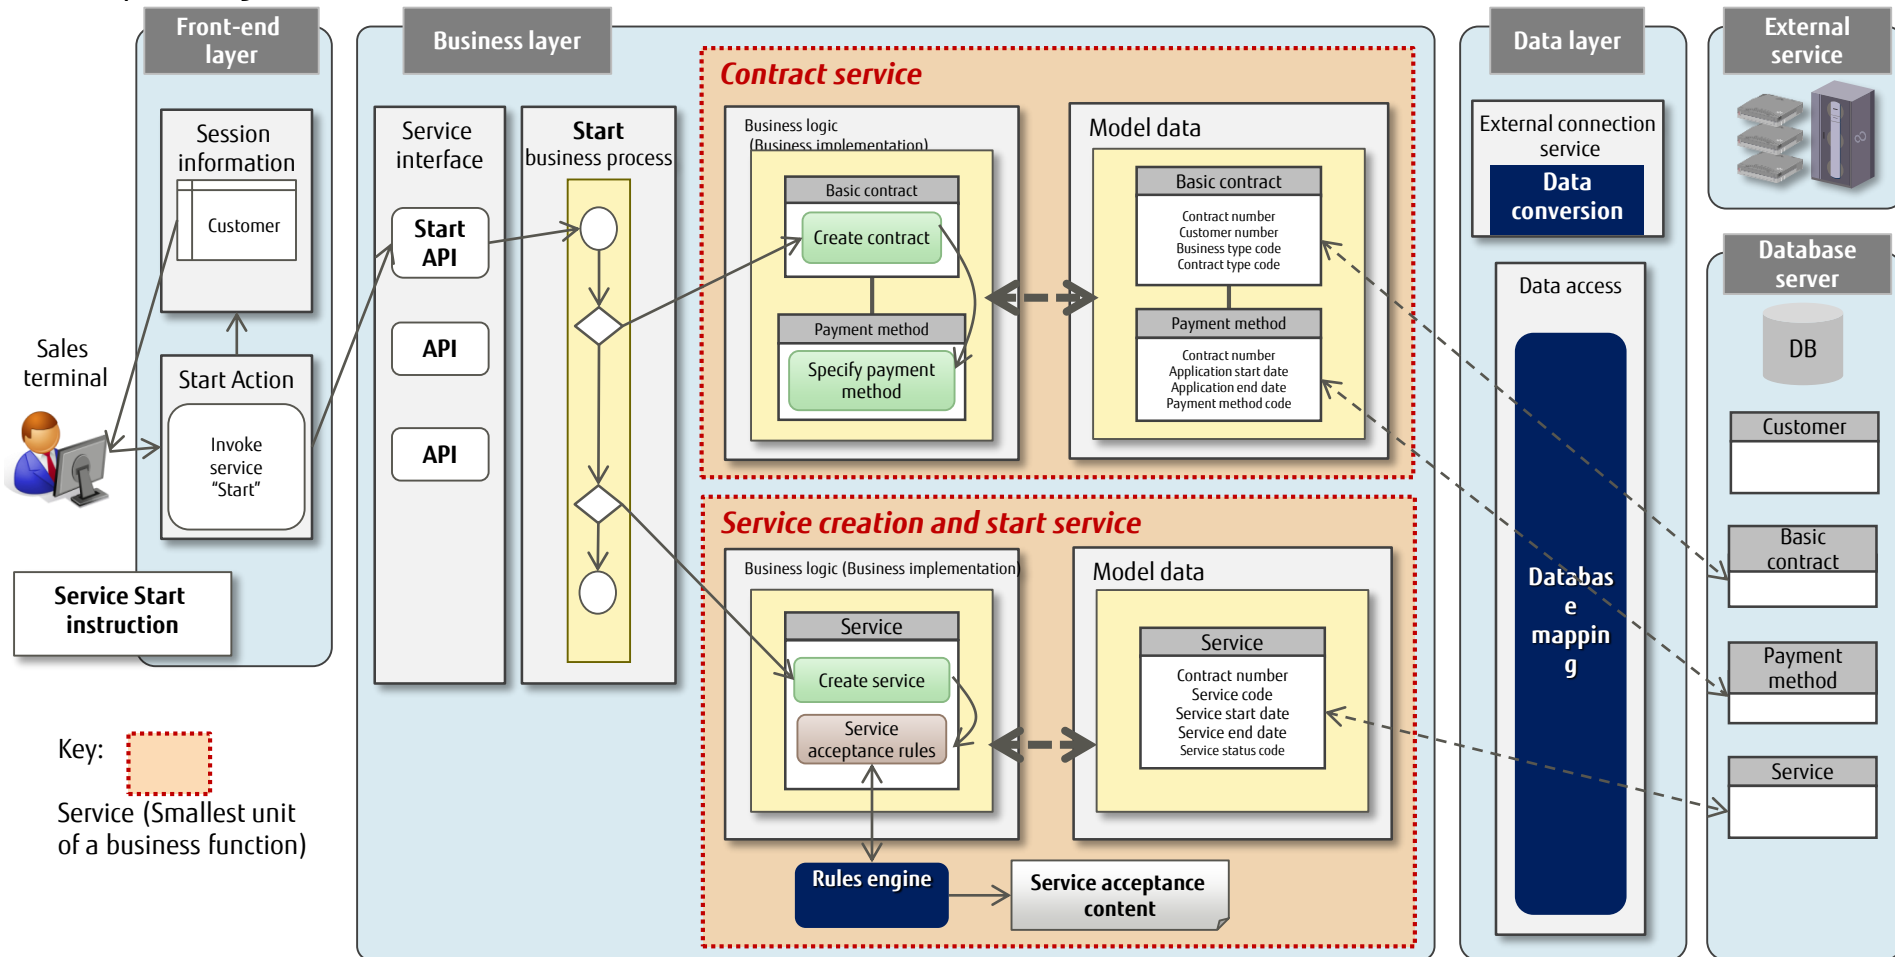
Front-end layer

Session information

Customer

Start Action

Invoke service “Start”

Sales terminal

Service Start instruction

Key:

Service (Smallest unit of a business function)

Business layer

Service interface

Start API

API

API

Start business process

Contract service

Business logic (Business implementation)

Basic contract

Create contract

Payment method

Specify payment method

Model data

Basic contract

Contract number
Customer number
Business type code
Contract type code

Payment method

Contract number
Application start date
Application end date
Payment method code

Service creation and start service

Business logic (Business implementation)

Service

Create service

Service acceptance rules

Model data

Service

Contract number
Service code
Service start date
Service end date
Service status code

Rules engine

Service acceptance content

Data layer

External connection service

Data conversion

Data access

Databas e mappin g

External service

Database server

DB

Customer

Basic contract

Payment method

Service